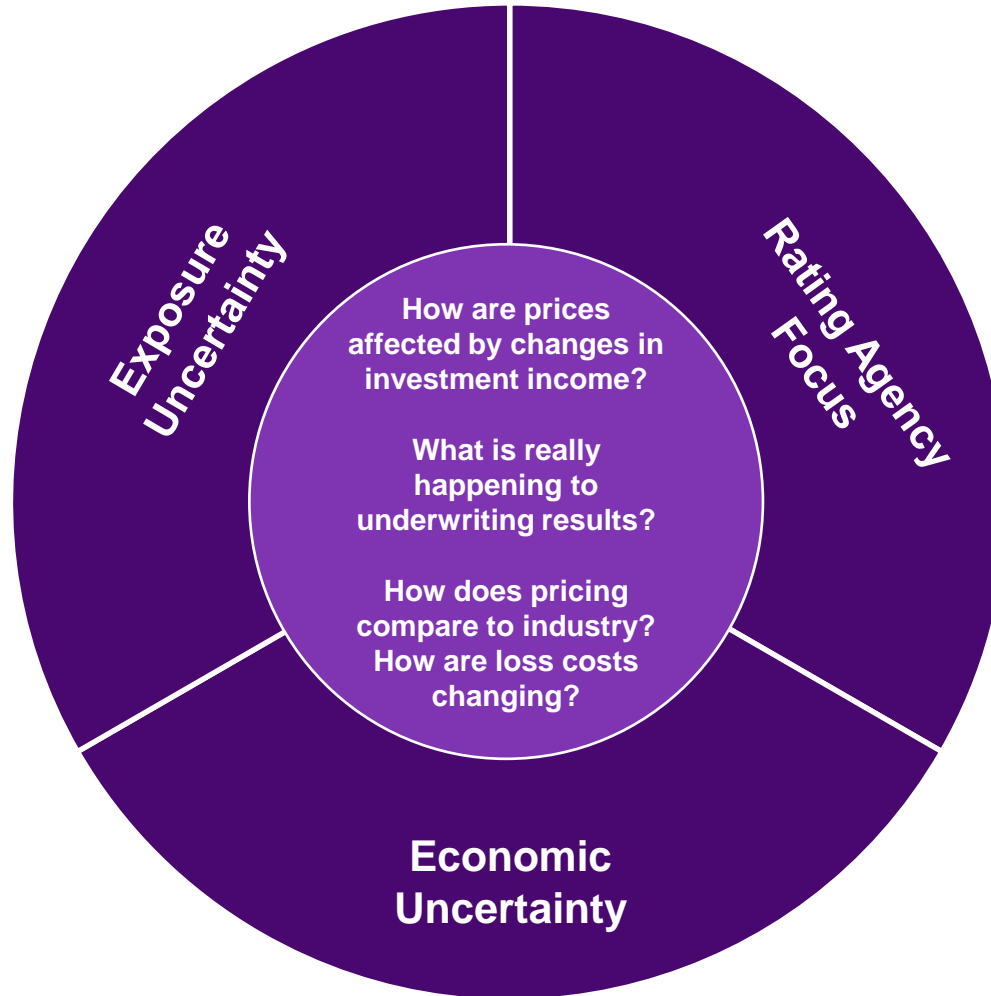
Exposure Uncertainty

Rating Agency Focus

How are prices affected by changes in investment income?

What is really happening to underwriting results?

How does pricing compare to industry?
How are loss costs changing?

Economic Uncertainty